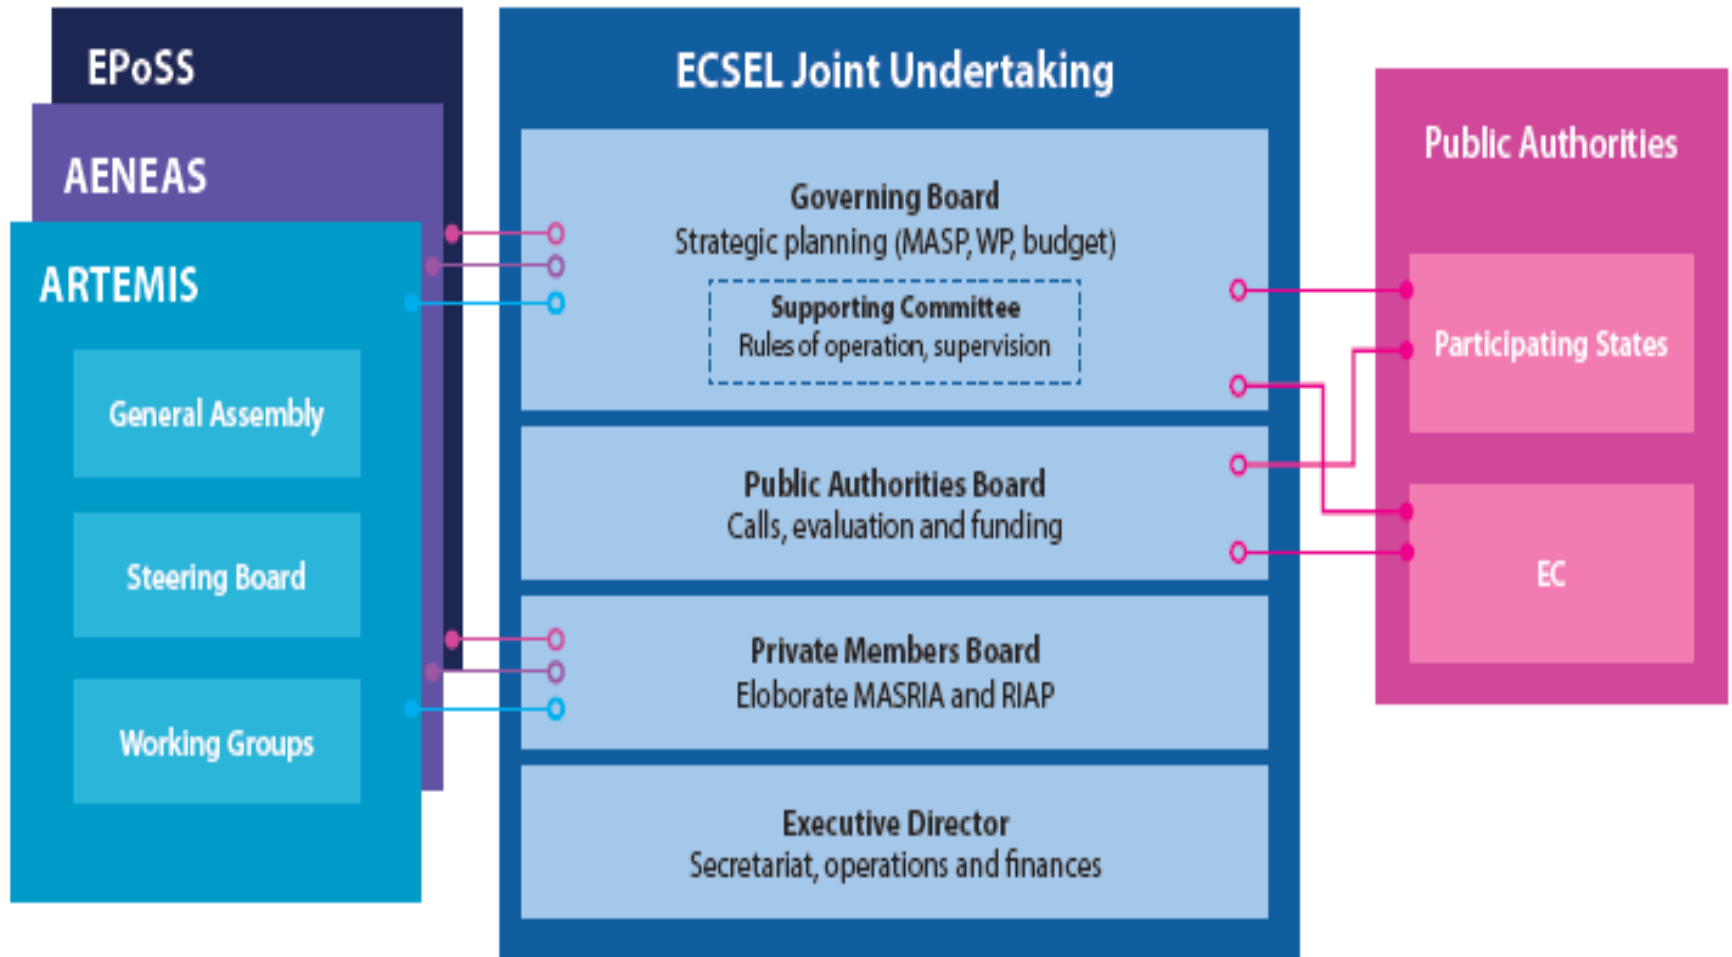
EPoSS

AENEAS

ARTEMIS

General Assembly

Steering Board

Working Groups

ECSEL Joint Undertaking

Governing Board
Strategic planning (MASP, WP, budget)

Supporting Committee
Rules of operation, supervision

Public Authorities Board
Calls, evaluation and funding

Private Members Board
Eloborate MASRIA and RIAP

Executive Director
Secretariat, operations and finances

Public Authorities

Participating States

EC